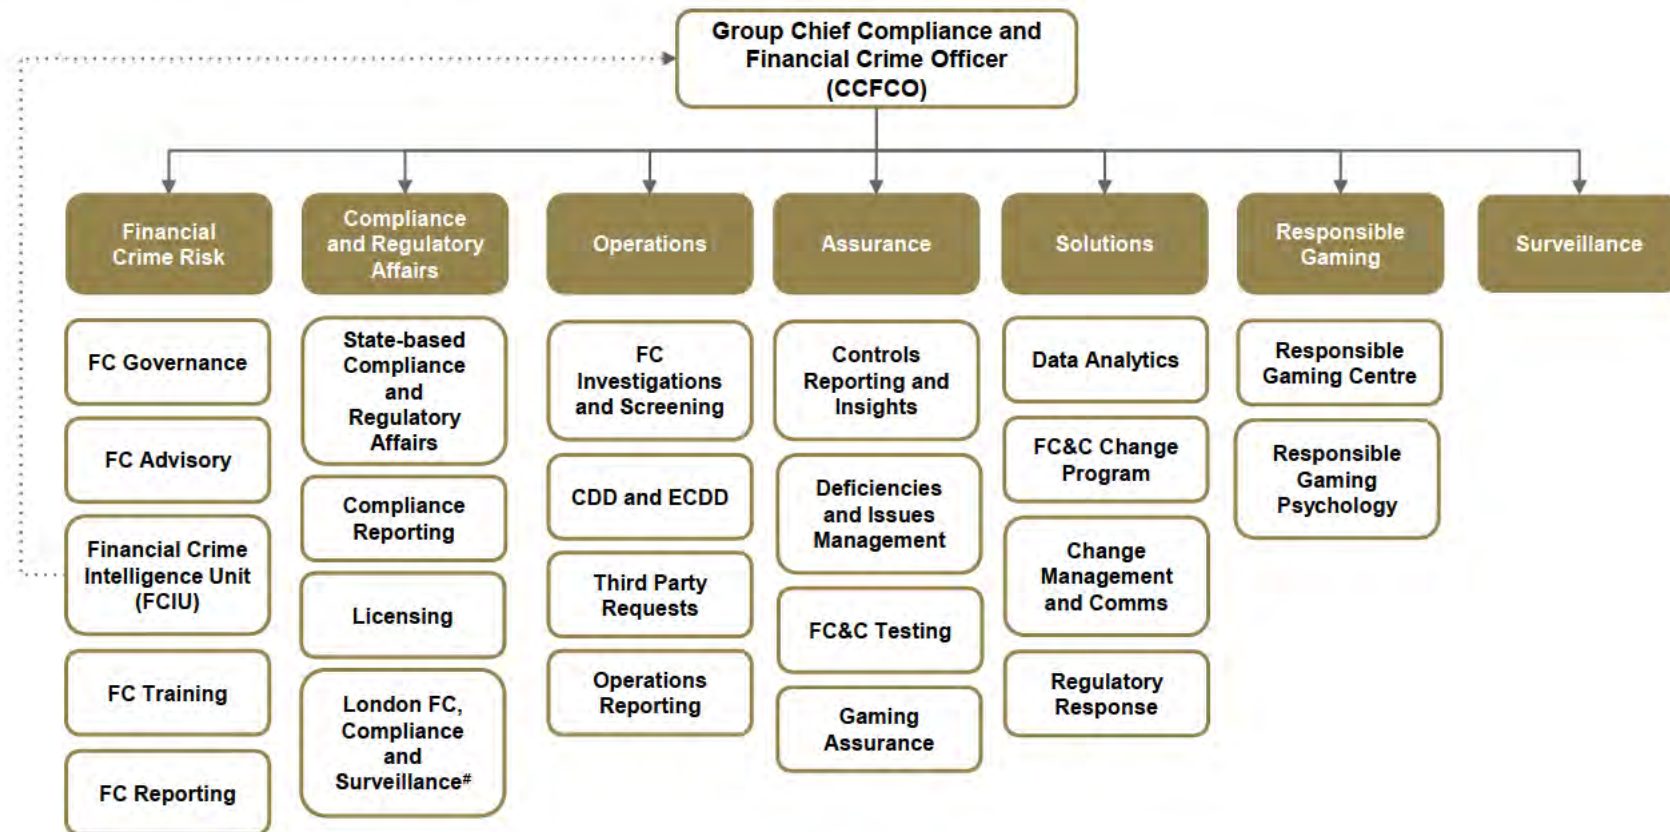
Group Chief Compliance and Financial Crime Officer (CCFCO)

Financial Crime Risk

FC Governance

FC Advisory

Financial Crime Intelligence Unit (FCIU)

FC Training

FC Reporting

Compliance and Regulatory Affairs

State-based Compliance and Regulatory Affairs

Compliance Reporting

Licensing

London FC, Compliance and Surveillance#

Operations

FC Investigations and Screening

CDD and ECDD

Third Party Requests

Operations Reporting

Assurance

Controls Reporting and Insights

Deficiencies and Issues Management

FC&C Testing

Gaming Assurance

Solutions

Data Analytics

FC&C Change Program

Change Management and Comms

Regulatory Response

Responsible Gaming

Responsible Gaming Centre

Responsible Gaming Psychology

Surveillance